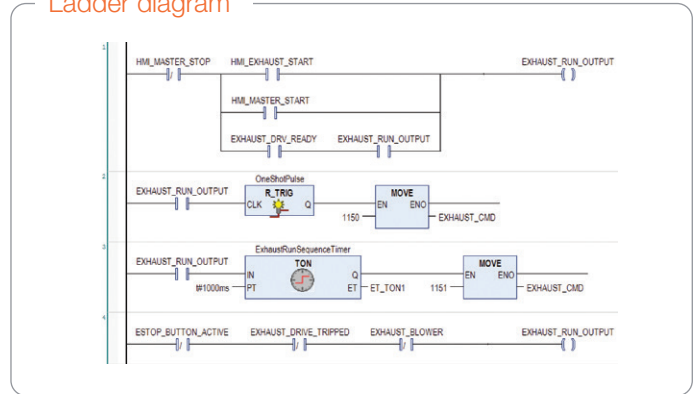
Ladder diagram

1
HMI_MASTER_STOP
HMI_EXHAUST_START
EXHAUST_RUN_OUTPUT
HMI_MASTER_START
EXHAUST_DRV_READY
EXHAUST_RUN_OUTPUT

2
EXHAUST_RUN_OUTPUT
OneShotPulse
R_TRIG
CLK
Q
MOVE
EN
ENO
1150
EXHAUST_CMD

3
EXHAUST_RUN_OUTPUT
ExhaustRunSequenceTimer
TON
IN
Q
t#1000ms
PT
ET
ET_TON1
MOVE
EN
ENO
1151
EXHAUST_CMD

4
ESTOP_BUTTON_ACTIVE
EXHAUST_DRIVE_TRIPPED
EXHAUST_BLOWER
EXHAUST_RUN_OUTPUT